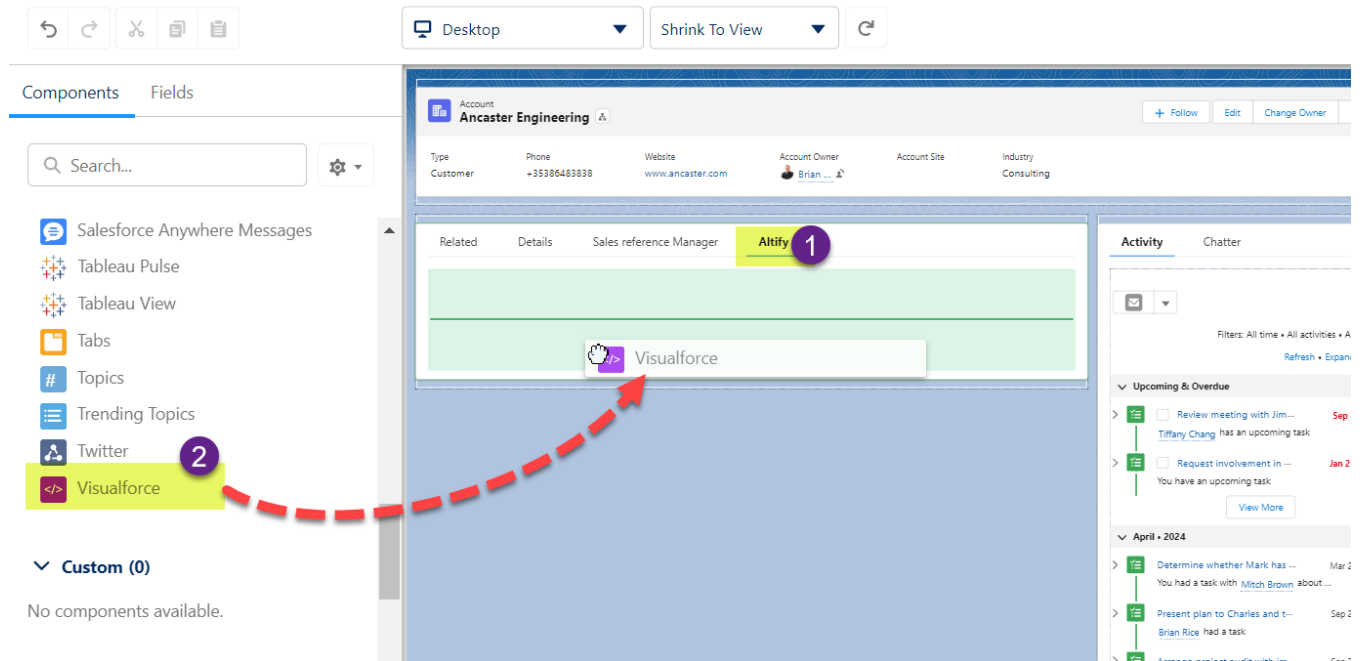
Desktop
Shrink To View

Components Fields

Search...

Salesforce Anywhere Messages
Tableau Pulse
Tableau View
Tabs
Topics
Trending Topics
Twitter
Visualforce

2

Custom (0)

No components available.

Account
Ancaster Engineering

+ Follow Edit Change Owner

Type
Customer

Phone
+35386483838

Website
www.ancaster.com

Account Owner
Brian ...

Account Site

Industry
Consulting

Related Details Sales reference Manager Altify 1

Visualforce

Activity Chatter

Filters: All time • All activities • A

Refresh • Expan

Upcoming & Overdue

Review meeting with Jim...
Sep
Tiffany Chang has an upcoming task

Request involvement in ...
Jan 2
You have an upcoming task

View More

April • 2024

Determine whether Mark has ...
Mar 2
You had a task with Mitch Brown about ...

Present plan to Charles and t...
Sep 2
Brian Rice had a task